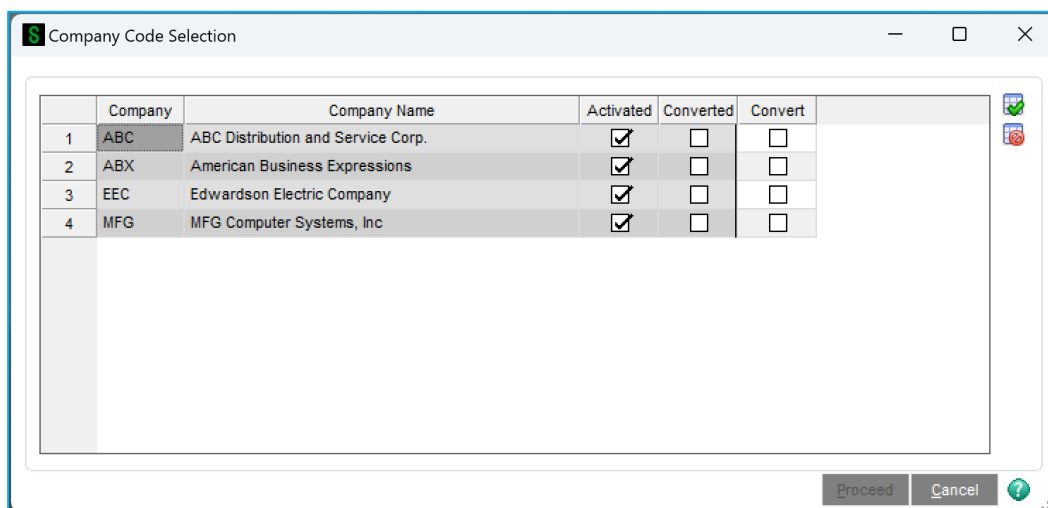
S Company Code Selection

| | Company | Company Name | Activated | Converted | Convert |
|---|---|---|---|---|---|
| 1 | ABC | ABC Distribution and Service Corp. | ☑ | ☐ | ☐ |
| 2 | ABX | American Business Expressions | ☑ | ☐ | ☐ |
| 3 | EEC | Edwardson Electric Company | ☑ | ☐ | ☐ |
| 4 | MFG | MFG Computer Systems, Inc | ☑ | ☐ | ☐ |

Proceed Cancel